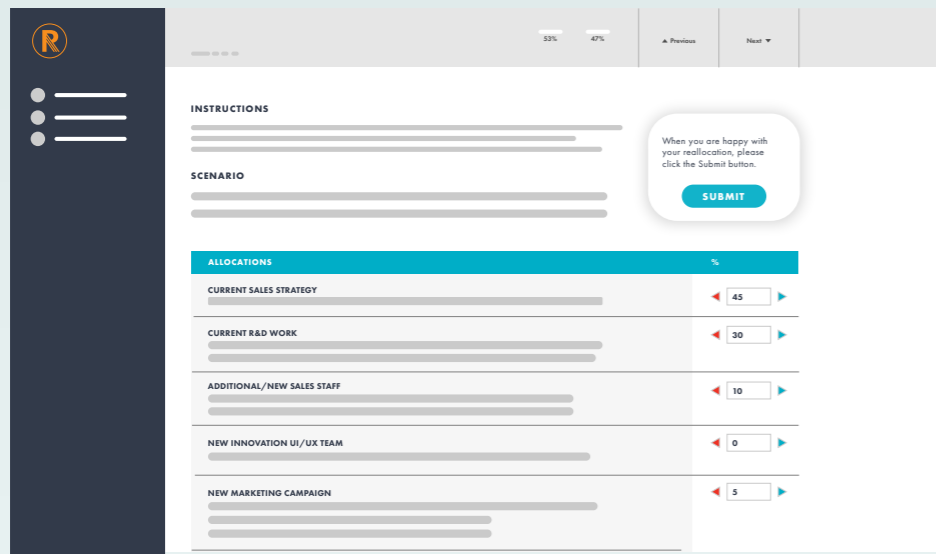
R

53% 47% ▲ Previous Next ▼

INSTRUCTIONS

SCENARIO

When you are happy with your reallocation, please click the Submit button.

SUBMIT

| ALLOCATIONS | % |
|---|---|
| CURRENT SALES STRATEGY | 45 |
| CURRENT R&D WORK | 30 |
| ADDITIONAL/NEW SALES STAFF | 10 |
| NEW INNOVATION UI/UX TEAM | 0 |
| NEW MARKETING CAMPAIGN | 5 |